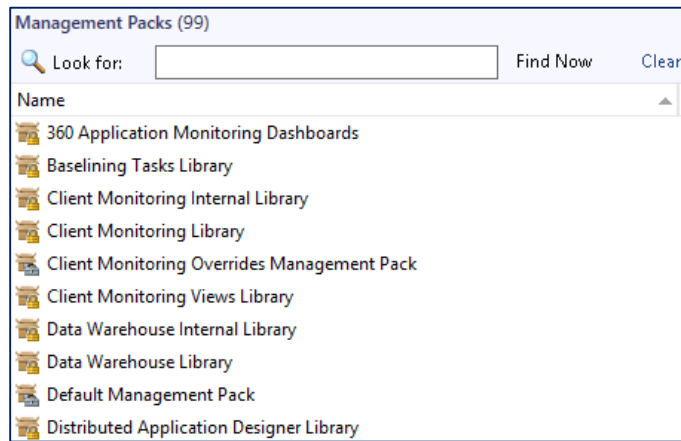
Management Packs (99)

Look for: Find Now Clear

Name

360 Application Monitoring Dashboards
Baselining Tasks Library
Client Monitoring Internal Library
Client Monitoring Library
Client Monitoring Overrides Management Pack
Client Monitoring Views Library
Data Warehouse Internal Library
Data Warehouse Library
Default Management Pack
Distributed Application Designer Library